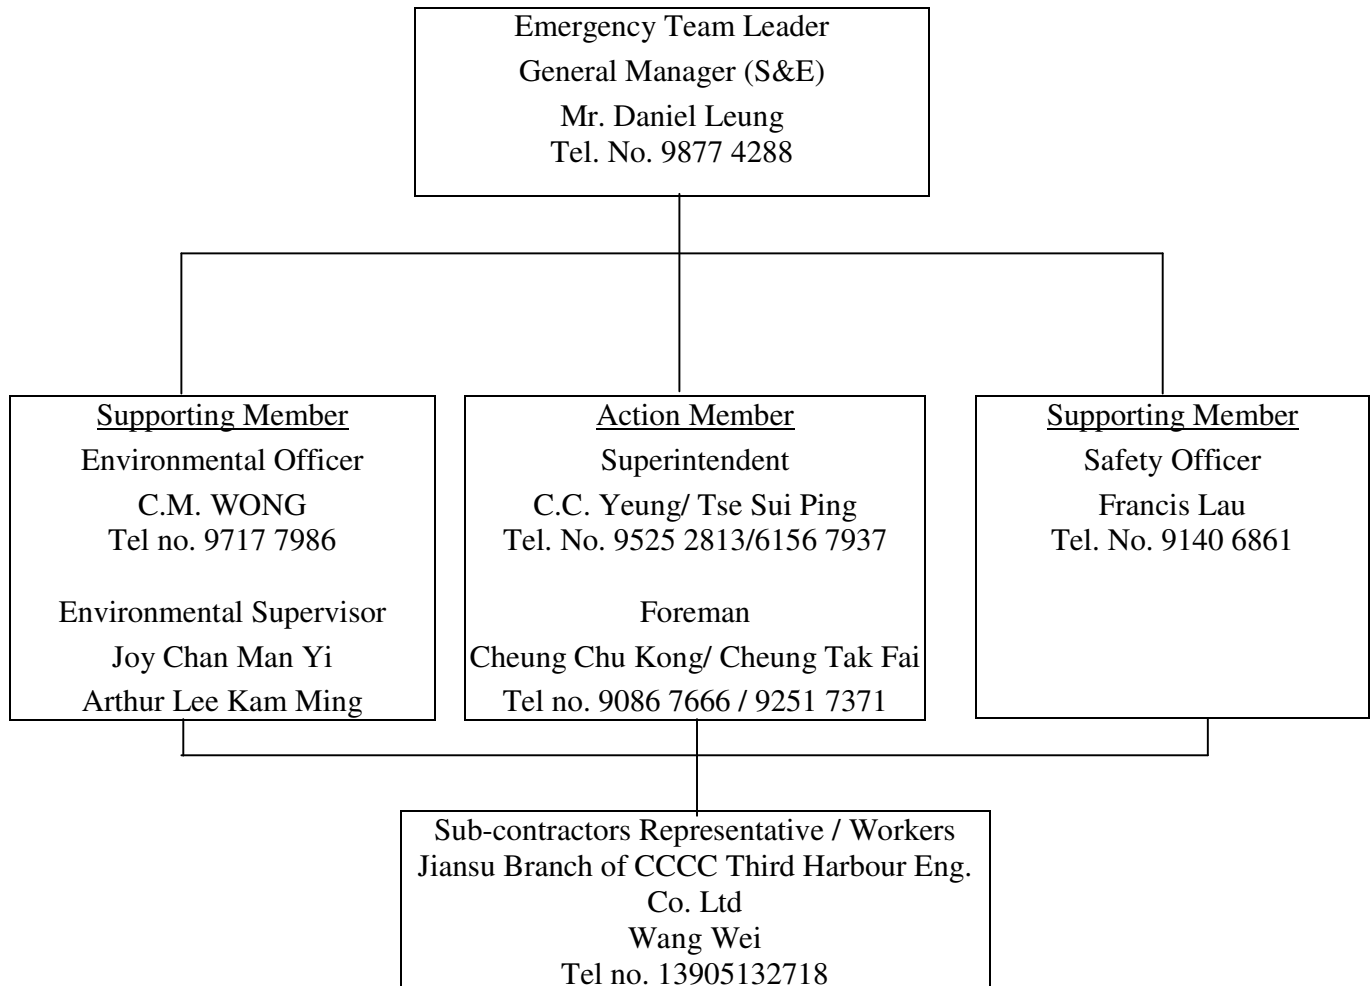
Emergency Team Leader
General Manager (S&E)
Mr. Daniel Leung
Tel. No. 9877 4288

Supporting Member
Environmental Officer
C.M. WONG
Tel no. 9717 7986

Environmental Supervisor
Joy Chan Man Yi
Arthur Lee Kam Ming

Action Member
Superintendent
C.C. Yeung/ Tse Sui Ping
Tel. No. 9525 2813/6156 7937

Foreman
Cheung Chu Kong/ Cheung Tak Fai
Tel no. 9086 7666 / 9251 7371

Supporting Member
Safety Officer
Francis Lau
Tel. No. 9140 6861

Sub-contractors Representative / Workers
Jiansu Branch of CCCC Third Harbour Eng. Co. Ltd
Wang Wei
Tel no. 13905132718